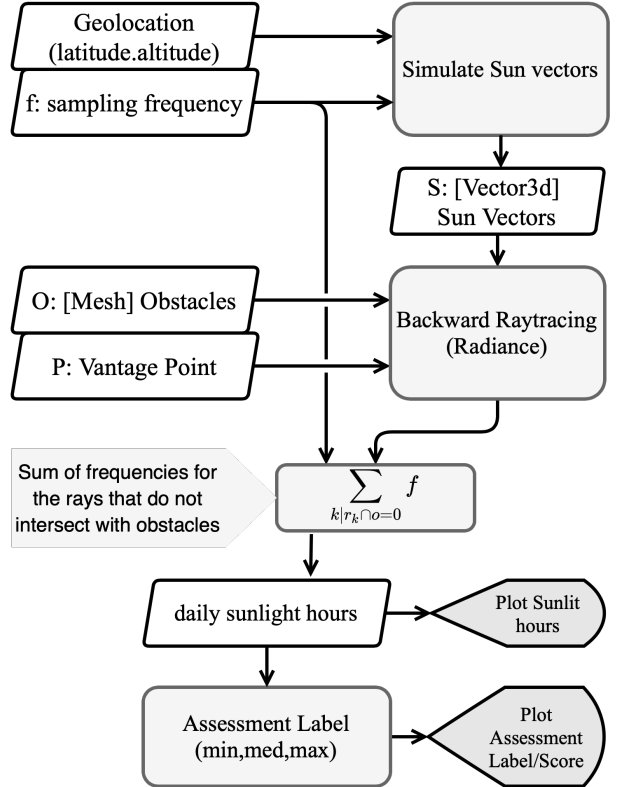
Geolocation (latitude.altitude)

f: sampling frequency

Simulate Sun vectors

S: [Vector3d] Sun Vectors

O: [Mesh] Obstacles

P: Vantage Point

Backward Raytracing (Radiance)

Sum of frequencies for the rays that do not intersect with obstacles

$\sum_{k|r_k \cap o = 0} f$

daily sunlight hours

Plot Sunlit hours

Assessment Label (min,med,max)

Plot Assessment Label/Score